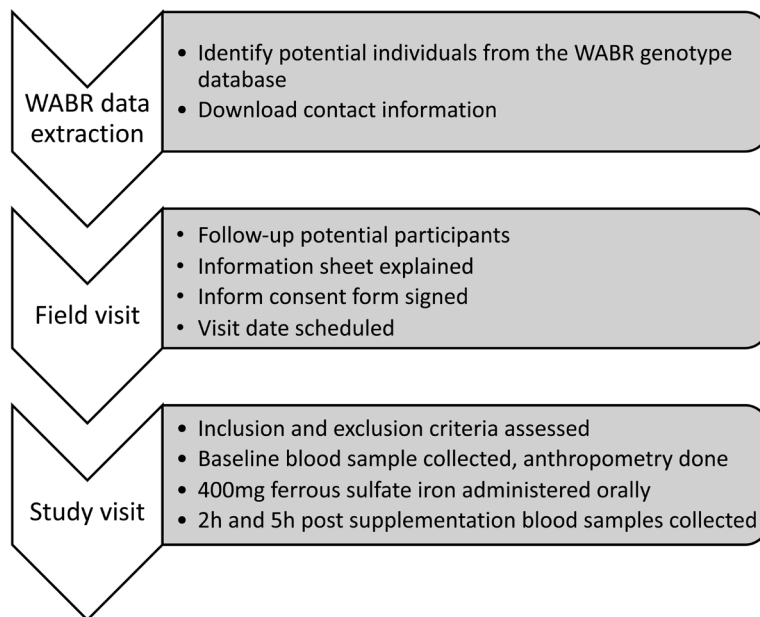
WABR data extraction

- Identify potential individuals from the WABR genotype database
- Download contact information

Field visit

- Follow-up potential participants
- Information sheet explained
- Inform consent form signed
- Visit date scheduled

Study visit

- Inclusion and exclusion criteria assessed
- Baseline blood sample collected, anthropometry done
- 400mg ferrous sulfate iron administered orally
- 2h and 5h post supplementation blood samples collected